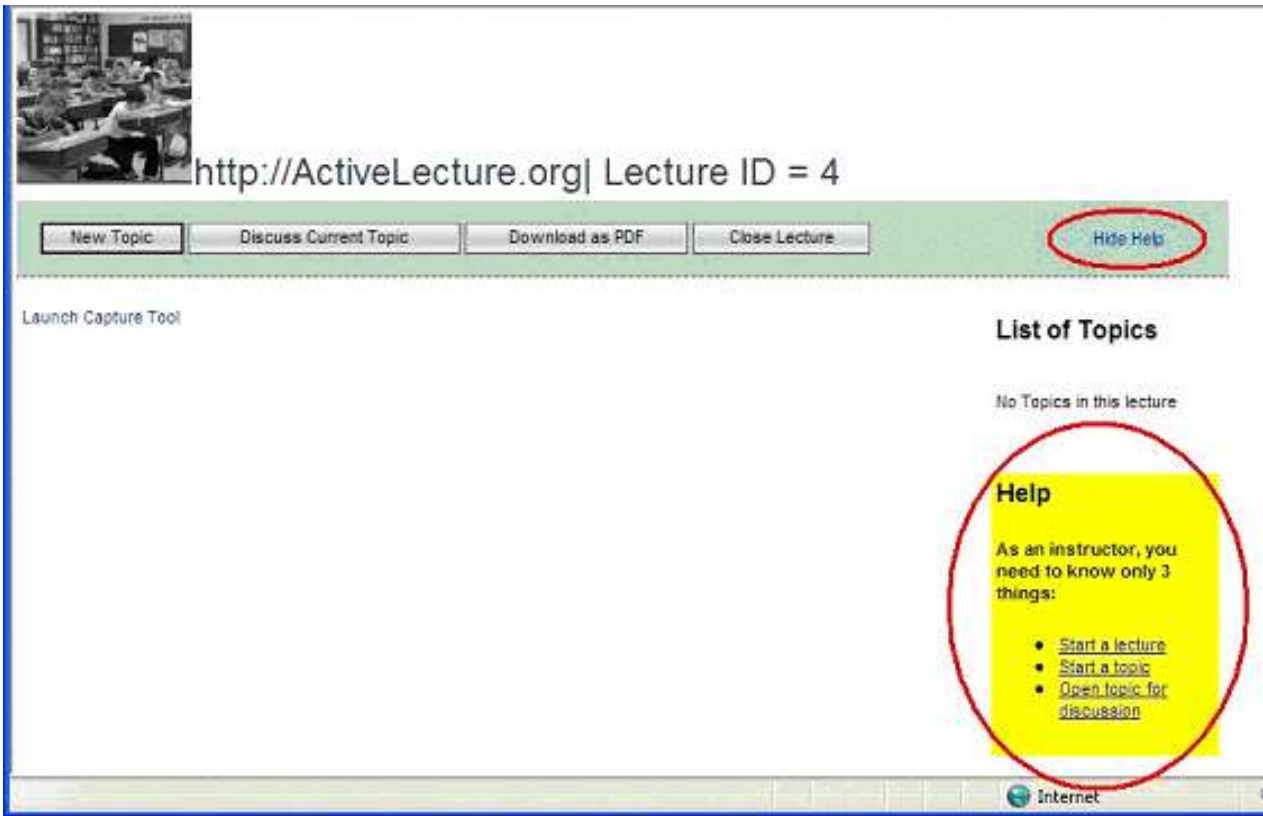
http://ActiveLecture.org| Lecture ID = 4

New Topic
Discuss Current Topic
Download as PDF
Close Lecture
Hide Help

Launch Capture Tool

List of Topics

No Topics in this lecture

Help

As an instructor, you need to know only 3 things:

- Start a lecture
- Start a topic
- Open topic for discussion

Internet